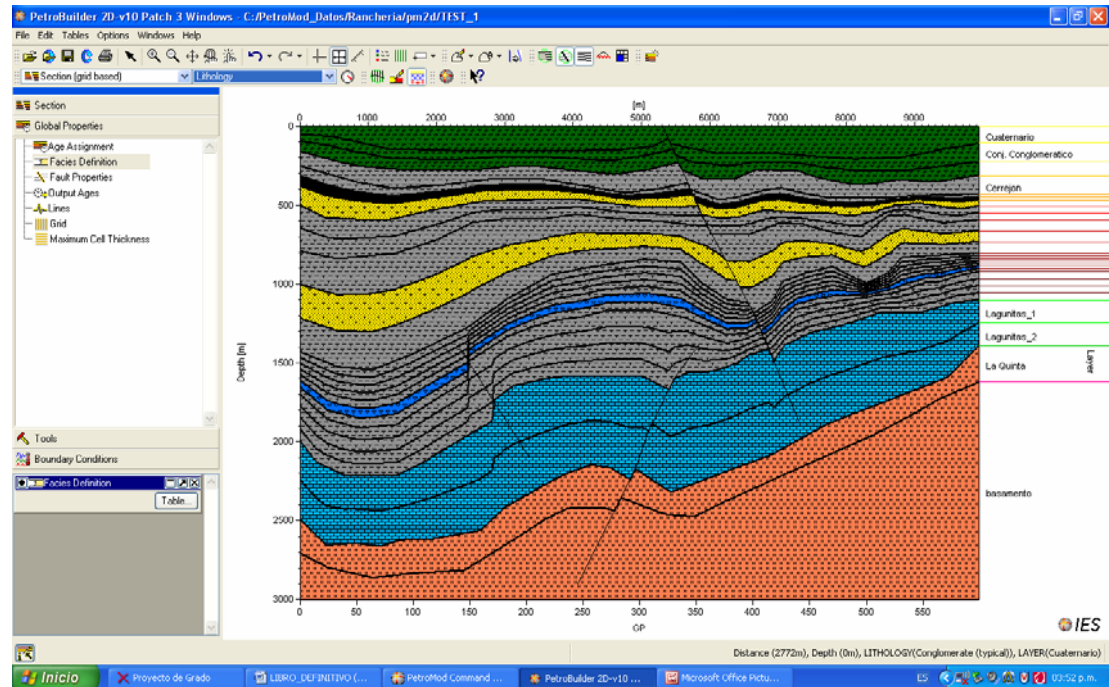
PetroBuilder 2D-v10 Patch 3 Windows - C:/PetroMod_Datos/Rancheria/pm2d/TEST_1

File Edit Tables Options Windows Help

Section (grid based)
Lithology

Section
Global Properties
Age Assignment
Facies Definition
Fault Properties
Output Ages
Lines
Grid
Maximum Cell Thickness

Tools
Boundary Conditions

Facies Definition
Table...

[m]
1000 2000 3000 4000 5000 6000 7000 8000 9000

0
500
1000
1500
2000
2500
3000

Depth [m]

0 50 100 150 200 250 300 350 400 450 500 550
GP

Cuaternario
Conj. Conglomeratico
Cerrejon
Lagunitas_1
Lagunitas_2
La Quinta
basamento

Layer

IES

Distance (2772m), Depth (0m), LITHOLOGY(Conglomerate (typical)), LAYER(Cuaternario)

Inicio
Proyecto de Grado
LIBRO_DEFINITIVO (...
PetroMod Command ...
PetroBuilder 2D-v10 ...
Microsoft Office Pictu...
ES
03:52 p.m.